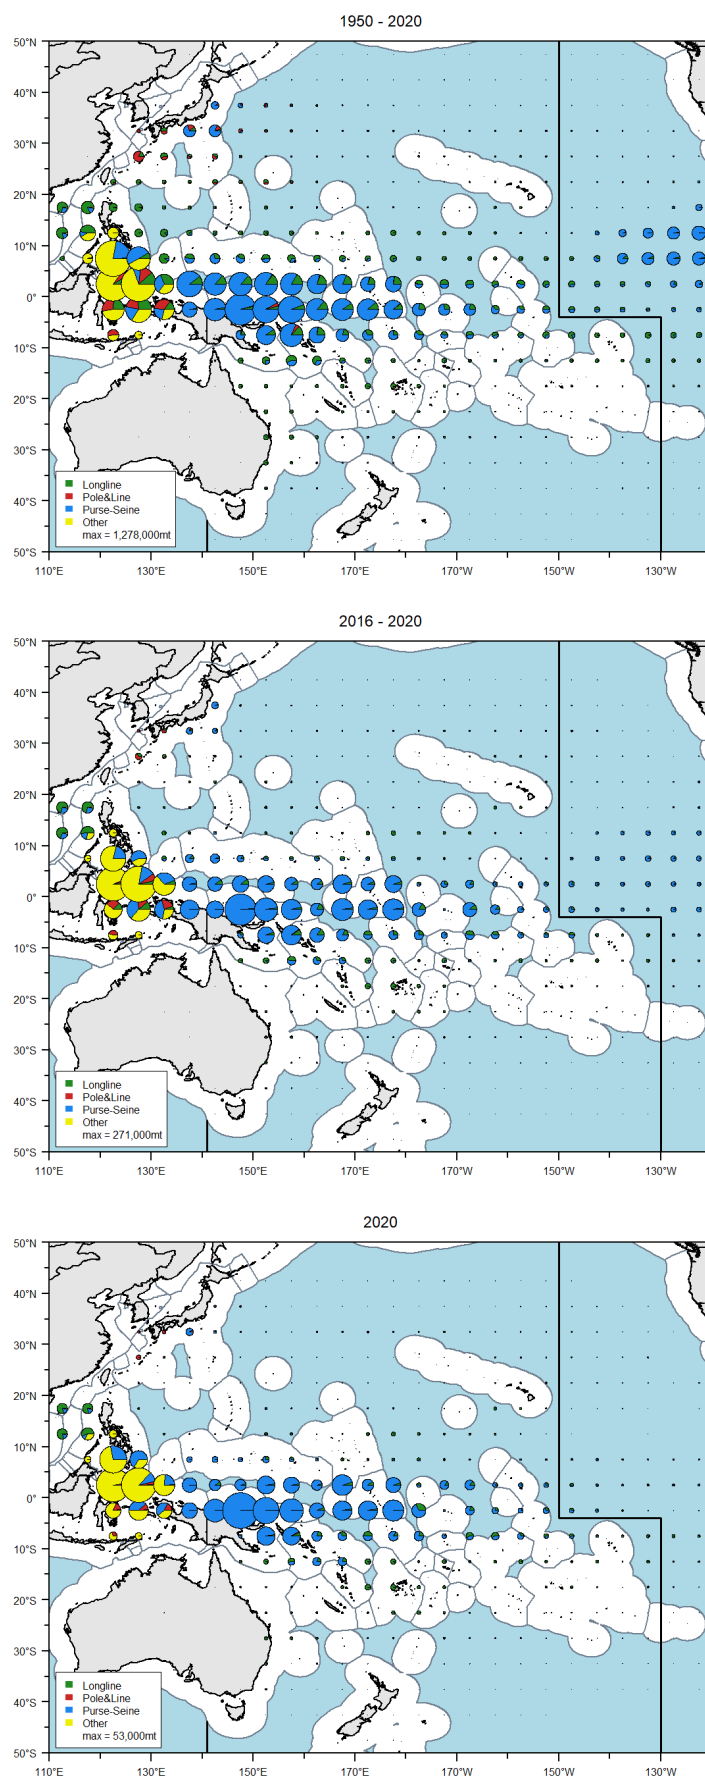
1950 - 2020

50°N
40°N
30°N
20°N
10°N
0°
10°S
20°S
30°S
40°S
50°S

Longline
Pole&Line
Purse-Seine
Other
max = 1,278,000mt

110°E 130°E 150°E 170°E 170°W 150°W 130°W

2016 - 2020

50°N
40°N
30°N
20°N
10°N
0°
10°S
20°S
30°S
40°S
50°S

Longline
Pole&Line
Purse-Seine
Other
max = 271,000mt

110°E 130°E 150°E 170°E 170°W 150°W 130°W

2020

50°N
40°N
30°N
20°N
10°N
0°
10°S
20°S
30°S
40°S
50°S

Longline
Pole&Line
Purse-Seine
Other
max = 53,000mt

110°E 130°E 150°E 170°E 170°W 150°W 130°W